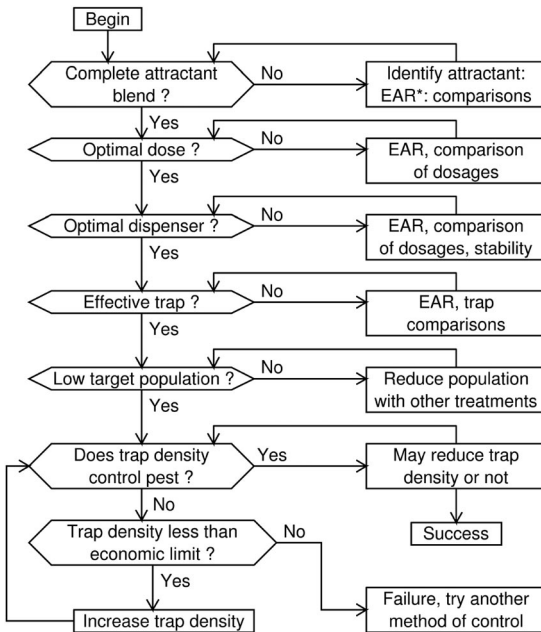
Begin

Complete attractant blend ?

No

Identify attractant: EAR*: comparisons

Yes

Optimal dose ?

No

EAR, comparison of dosages

Yes

Optimal dispenser ?

No

EAR, comparison of dosages, stability

Yes

Effective trap ?

No

EAR, trap comparisons

Yes

Low target population ?

No

Reduce population with other treatments

Yes

Does trap density control pest ?

Yes

May reduce trap density or not

Success

No

Trap density less than economic limit ?

No

Yes

Increase trap density

Failure, try another method of control